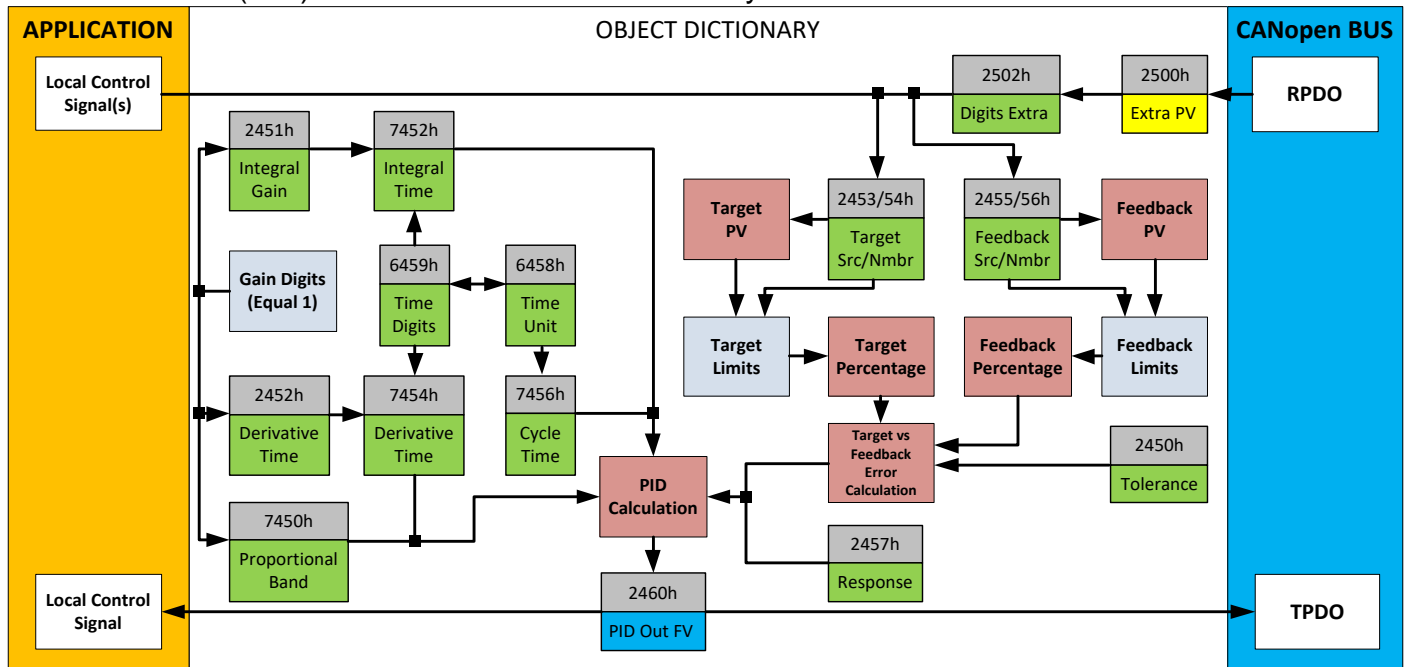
APPLICATION

OBJECT DICTIONARY

CANopen BUS

Local Control Signal(s)

2502h
Digits Extra

2500h
Extra PV

RPDO

2451h
Integral Gain

7452h
Integral Time

Target PV

2453/54h
Target Src/Nmbr

2455/56h
Feedback Src/Nmbr

Feedback PV

Gain Digits (Equal 1)

6459h
Time Digits

6458h
Time Unit

Target Limits

Target Percentage

Feedback Percentage

Feedback Limits

2452h
Derivative Time

7454h
Derivative Time

7456h
Cycle Time

Target vs Feedback Error Calculation

2450h
Tolerance

PID Calculation

7450h
Proportional Band

2457h
Response

Local Control Signal

2460h
PID Out FV

TPDO